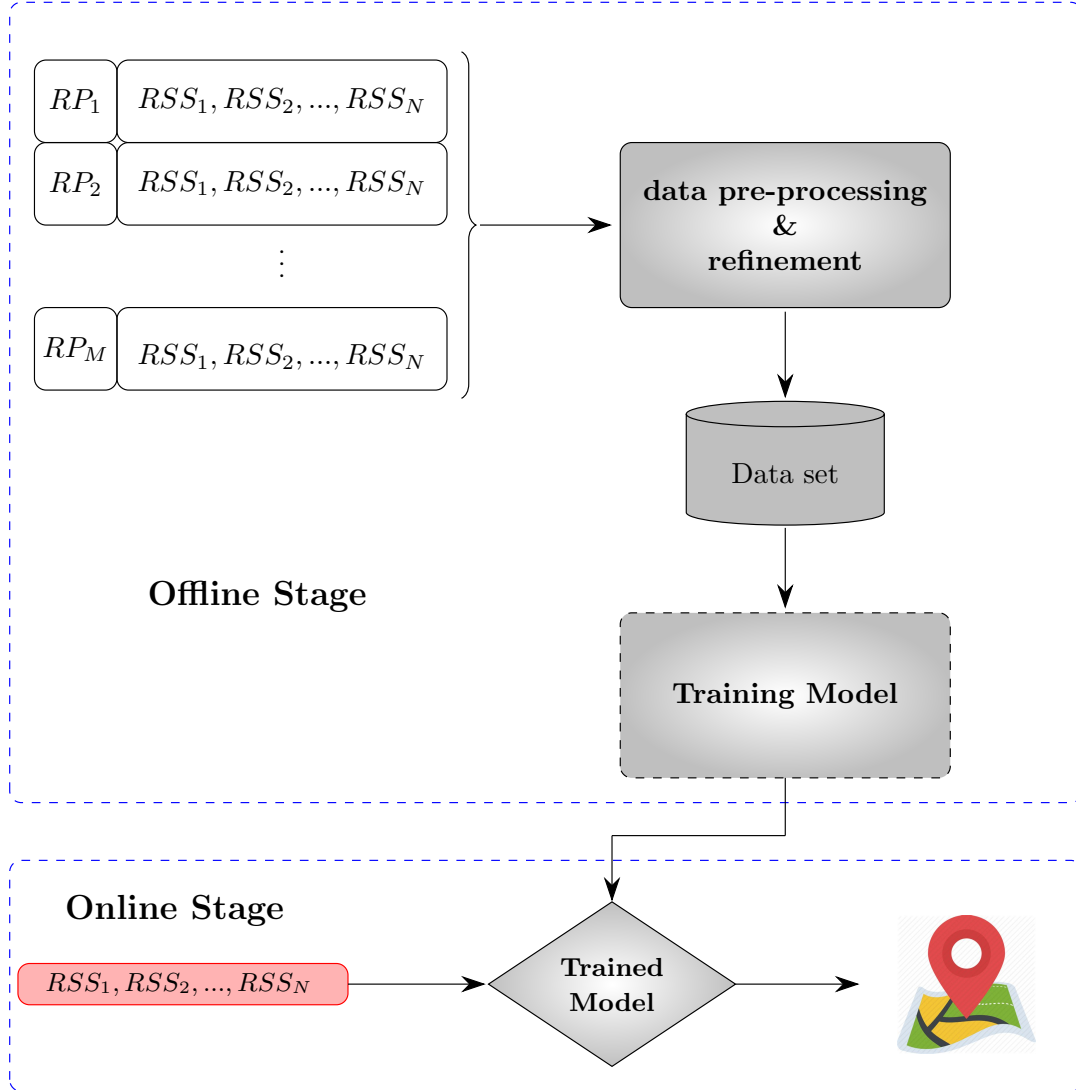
$RP_1$ $RSS_1, RSS_2, ..., RSS_N$

$RP_2$ $RSS_1, RSS_2, ..., RSS_N$

$\vdots$

$RP_M$ $RSS_1, RSS_2, ..., RSS_N$

data pre-processing & refinement

Data set

Offline Stage

Training Model

Online Stage

$RSS_1, RSS_2, ..., RSS_N$

Trained Model